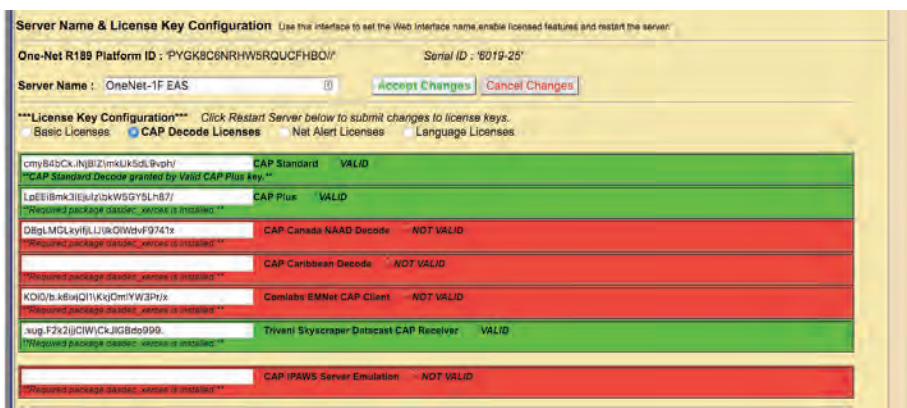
Server Name & License Key Configuration Use this interface to set the Web Interface name, enable licensed features and restart the server.

One-Net R189 Platform ID : 'PYGK8C6NRHW5RQUCFHBO//'

Serial ID : '6019-25'

Server Name : OneNet-1F EAS

Accept Changes Cancel Changes

***License Key Configuration*** Click Restart Server below to submit changes to license keys.

Basic Licenses CAP Decode Licenses Net Alert Licenses Language Licenses

cmyB4bCk.iNjBIZ\mkUk5dL9vph/ CAP Standard VALID
**CAP Standard Decode granted by Valid CAP Plus key.**

LpEEiBmk3IEjulz\bkWSGY5Lh87/ CAP Plus VALID
**Required package dasdec_xerces is installed.**

D8gLMGLkyIfjLIJ\lkOlWdvF9741x CAP Canada NAAD Decode NOT VALID
**Required package dasdec_xerces is installed.**

CAP Caribbean Decode NOT VALID
**Required package dasdec_xerces is installed.**

KOl0/b.k6ixjQl1\KkjOmIYW3Pr/x Comlabs EMNet CAP Client NOT VALID
**Required package dasdec_xerces is installed.**

.sug.F2x2(jjClW)CkJlGBdo999. Triveni Skyscraper Datacast CAP Receiver VALID
**Required package dasdec_xerces is installed.**

CAP IPAWS Server Emulation NOT VALID
**Required package dasdec_xerces is installed.**